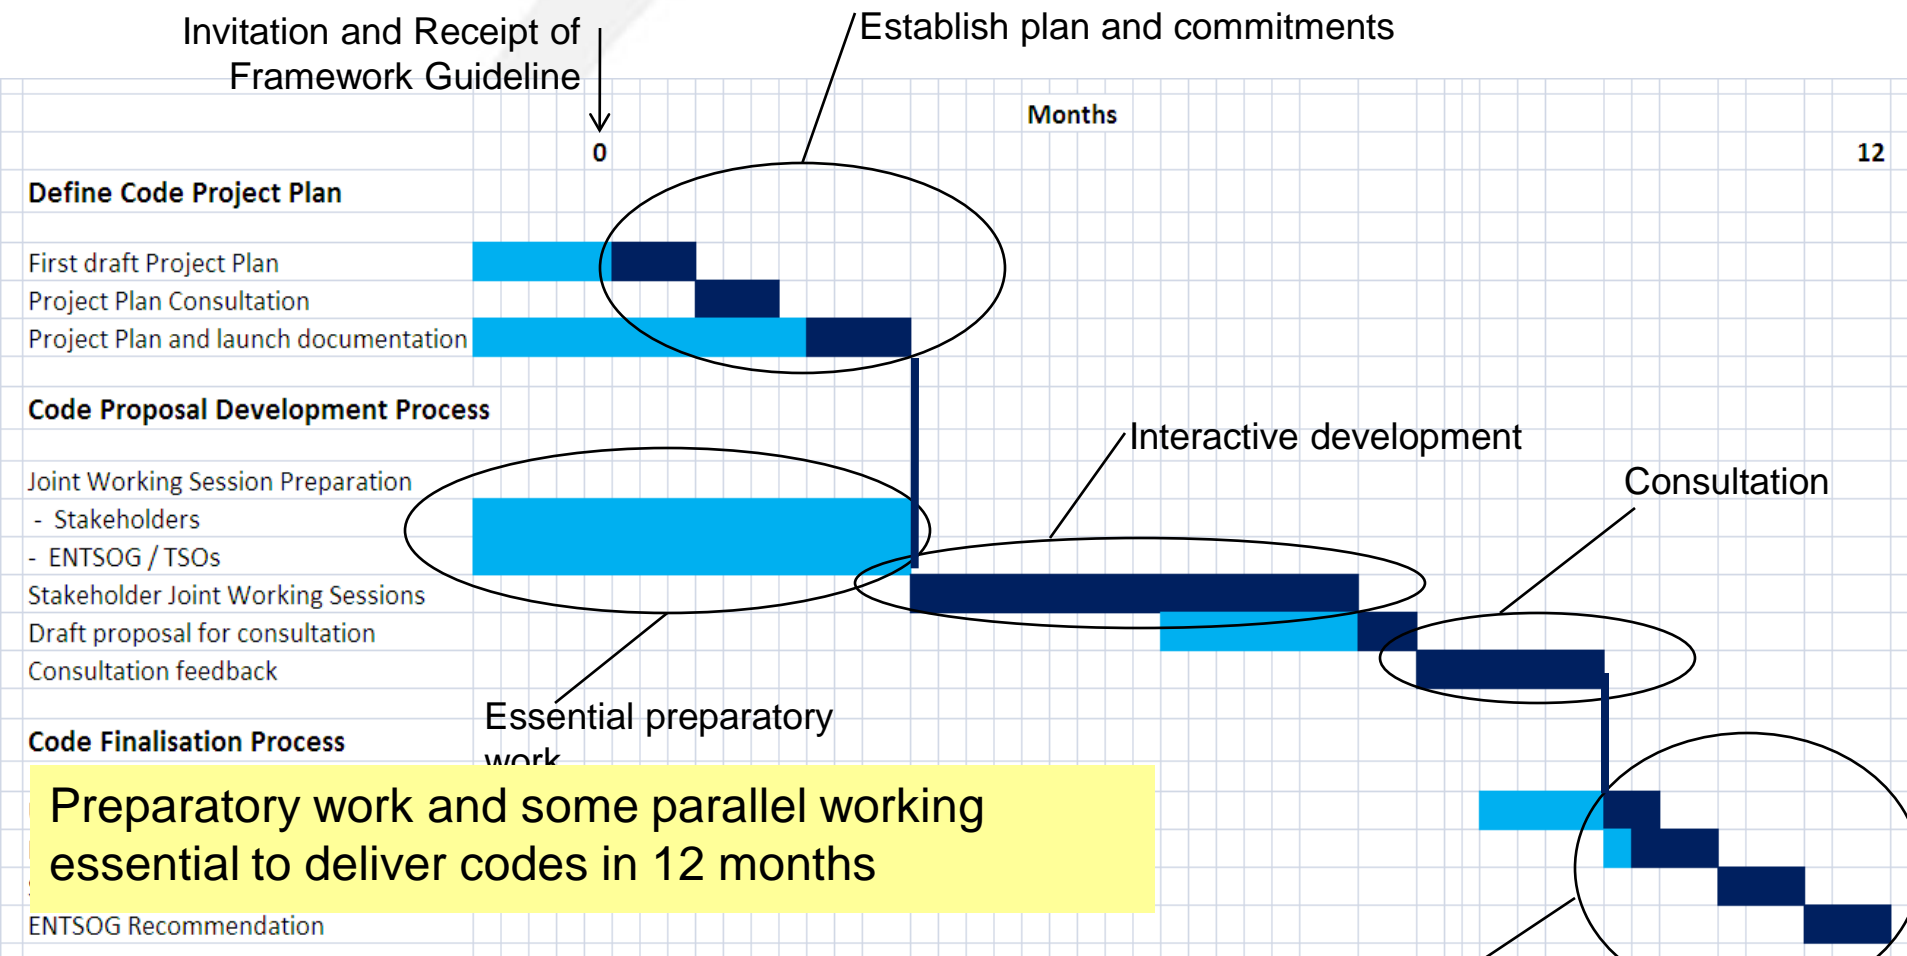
Invitation and Receipt of Framework Guideline

Establish plan and commitments

Months

0

12

Define Code Project Plan

First draft Project Plan

Project Plan Consultation

Project Plan and launch documentation

Code Proposal Development Process

Interactive development

Consultation

Joint Working Session Preparation

- Stakeholders

- ENTSOG / TSOs

Stakeholder Joint Working Sessions

Draft proposal for consultation

Consultation feedback

Essential preparatory work

Code Finalisation Process

Preparatory work and some parallel working essential to deliver codes in 12 months

ENTSOG Recommendation